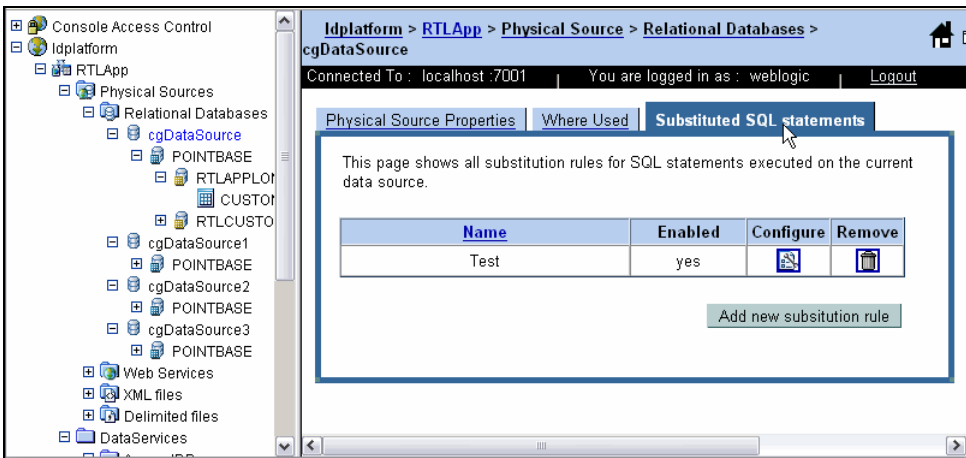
Console Access Control
ldplatform
RTLApp
Physical Sources
Relational Databases
cgDataSource
POINTBASE
RTLAPPLON
CUSTON
RTLCUSTO
cgDataSource1
POINTBASE
cgDataSource2
POINTBASE
cgDataSource3
POINTBASE
Web Services
XML files
Delimited files
DataServices

ldplatform > RTLApp > Physical Source > Relational Databases > cgDataSource

Connected To : localhost :7001 | You are logged in as : weblogic | Logout

Physical Source Properties | Where Used | Substituted SQL statements

This page shows all substitution rules for SQL statements executed on the current data source.

| Name | Enabled | Configure | Remove |
|---|---|---|---|
| Test | yes | | |

Add new subsitution rule